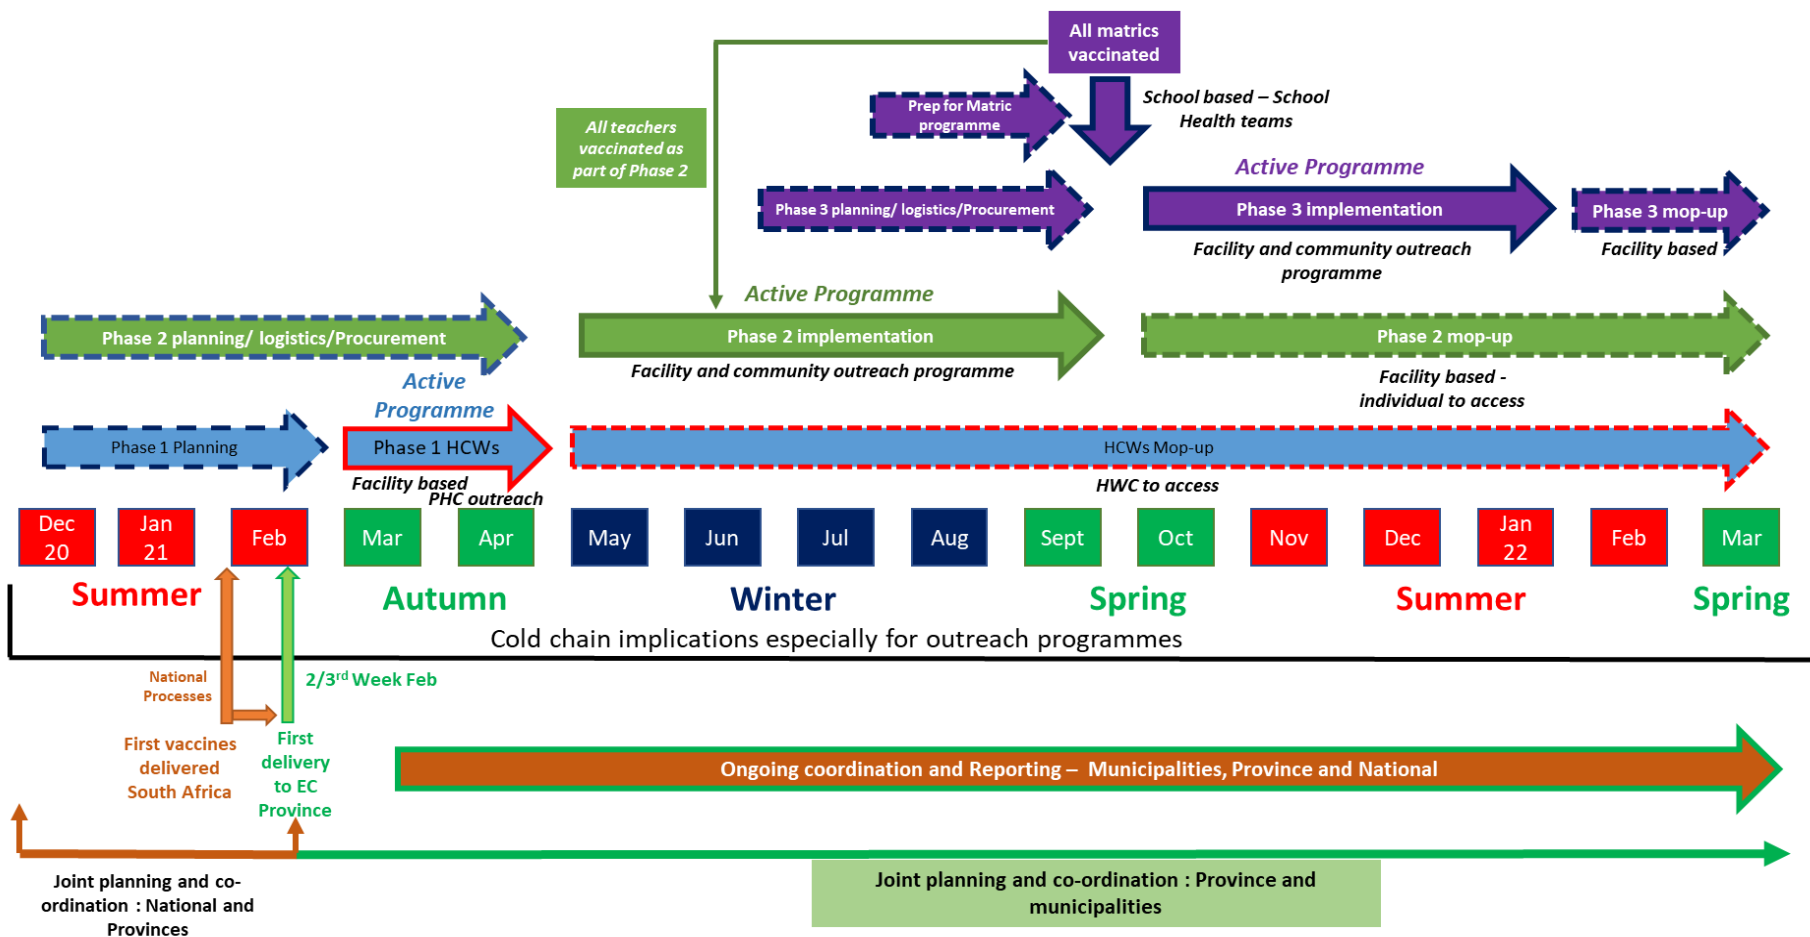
All matrics vaccinated

Prep for Matric programme

School based – School Health teams

All teachers vaccinated as part of Phase 2

Active Programme

Phase 3 planning/ logistics/Procurement

Phase 3 implementation

Phase 3 mop-up

Facility and community outreach programme

Facility based

Active Programme

Phase 2 planning/ logistics/Procurement

Phase 2 implementation

Phase 2 mop-up

Facility and community outreach programme

Facility based - individual to access

Active Programme

Phase 1 Planning

Phase 1 HCWs

HCWs Mop-up

Facility based PHC outreach

HWC to access

| Dec 20 | Jan 21 | Feb | Mar | Apr | May | Jun | Jul | Aug | Sept | Oct | Nov | Dec | Jan 22 | Feb | Mar |
|---|---|---|---|---|---|---|---|---|---|---|---|---|---|---|---|

Summer Autumn Winter Spring Summer Spring

Cold chain implications especially for outreach programmes

National Processes

2/3$^{rd}$ Week Feb

First vaccines delivered South Africa

First delivery to EC Province

Ongoing coordination and Reporting – Municipalities, Province and National

Joint planning and co-ordination : National and Provinces

Joint planning and co-ordination : Province and municipalities